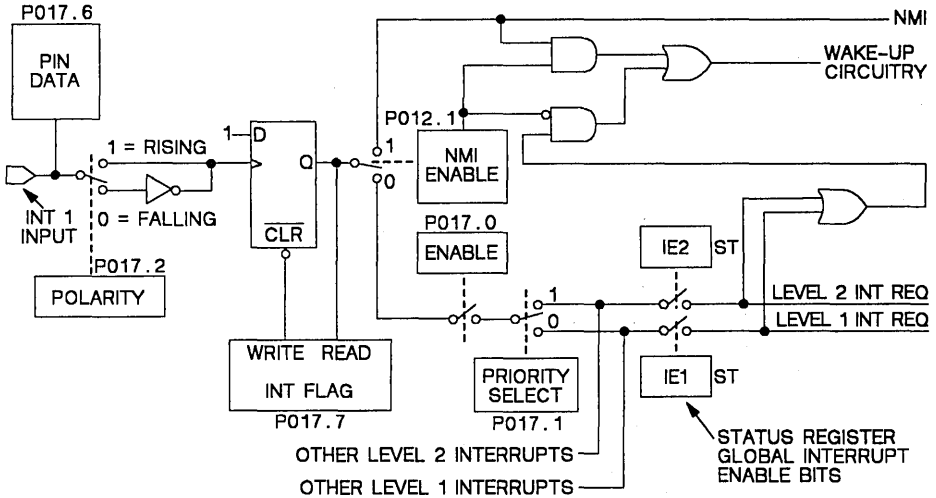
P017.6

PIN DATA

NMI

WAKE-UP CIRCUITRY

P012.1

1 = RISING

1

D

Q

1

NMI ENABLE

0

0 = FALLING

CLR

INT 1 INPUT

P017.2

P017.0

ENABLE

IE2

ST

POLARITY

LEVEL 2 INT REQ

1

LEVEL 1 INT REQ

0

WRITE

READ

INT FLAG

P017.7

PRIORITY SELECT

P017.1

IE1

ST

STATUS REGISTER GLOBAL INTERRUPT ENABLE BITS

OTHER LEVEL 2 INTERRUPTS

OTHER LEVEL 1 INTERRUPTS